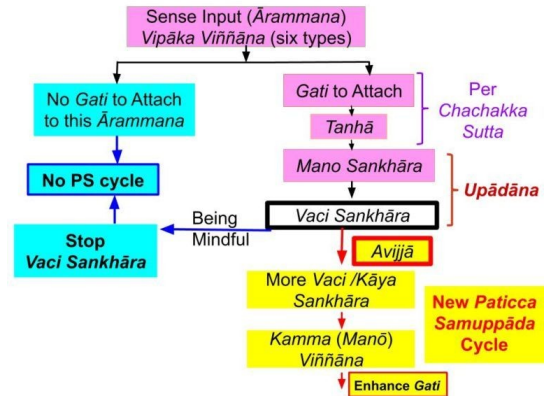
Sense Input (Ārammana) Vipāka Viññāna (six types)

No Gati to Attach to this Ārammana

No PS cycle

Stop Vaci Sankhāra

Gati to Attach

Tanhā

Per Chachakka Sutta

Mano Sankhāra

Upādāna

Being Mindful

Vaci Sankhāra

Avijjā

More Vaci /Kāya Sankhāra

New Paticca Samuppāda Cycle

Kamma (Manō) Viññāna

Enhance Gati